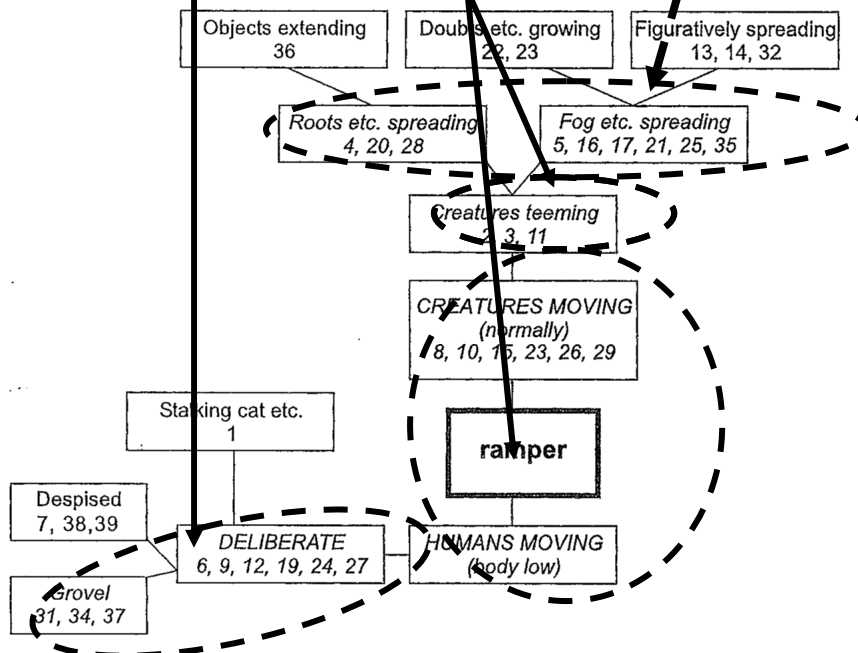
Objects extending
36

Doubts etc. growing
22, 23

Figuratively spreading
13, 14, 32

Roots etc. spreading
4, 20, 28

Fog etc. spreading
5, 16, 17, 21, 25, 35

Creatures teeming
2, 3, 11

CREATURES MOVING
(normally)
8, 10, 15, 23, 26, 29

Stalking cat etc.
1

ramper

Despised
7, 38,39

DELIBERATE
6, 9, 12, 19, 24, 27

HUMANS MOVING
(body low)

Grovel
31, 34, 37